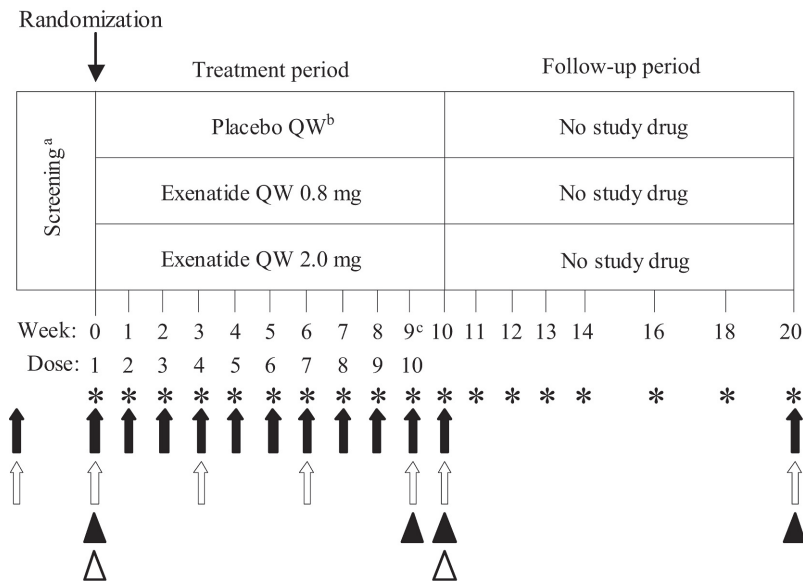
Randomization

Treatment period

Follow-up period

Screening$^{a}$

| Placebo QW$^{b}$ | No study drug |
|---|---|
| Exenatide QW 0.8 mg | No study drug |
| Exenatide QW 2.0 mg | No study drug |

Week: 0 1 2 3 4 5 6 7 8 9$^{c}$ 10 11 12 13 14 16 18 20

Dose: 1 2 3 4 5 6 7 8 9 10

* * * * * * * * * * * * * * * * * *